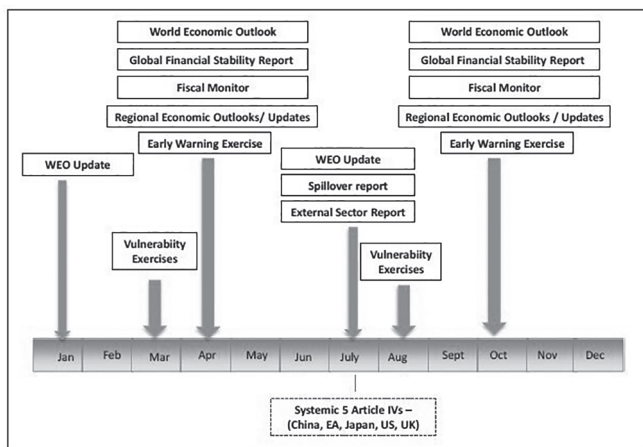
World Economic Outlook

Global Financial Stability Report

Fiscal Monitor

Regional Economic Outlooks/ Updates

Early Warning Exercise

World Economic Outlook

Global Financial Stability Report

Fiscal Monitor

Regional Economic Outlooks / Updates

Early Warning Exercise

WEO Update

WEO Update

Spillover report

External Sector Report

Vulnerabiity Exercises

Vulnerability Exercises

Jan Feb Mar Apr May Jun July Aug Sept Oct Nov Dec

Systemic 5 Article IVs – (China, EA, Japan, US, UK)